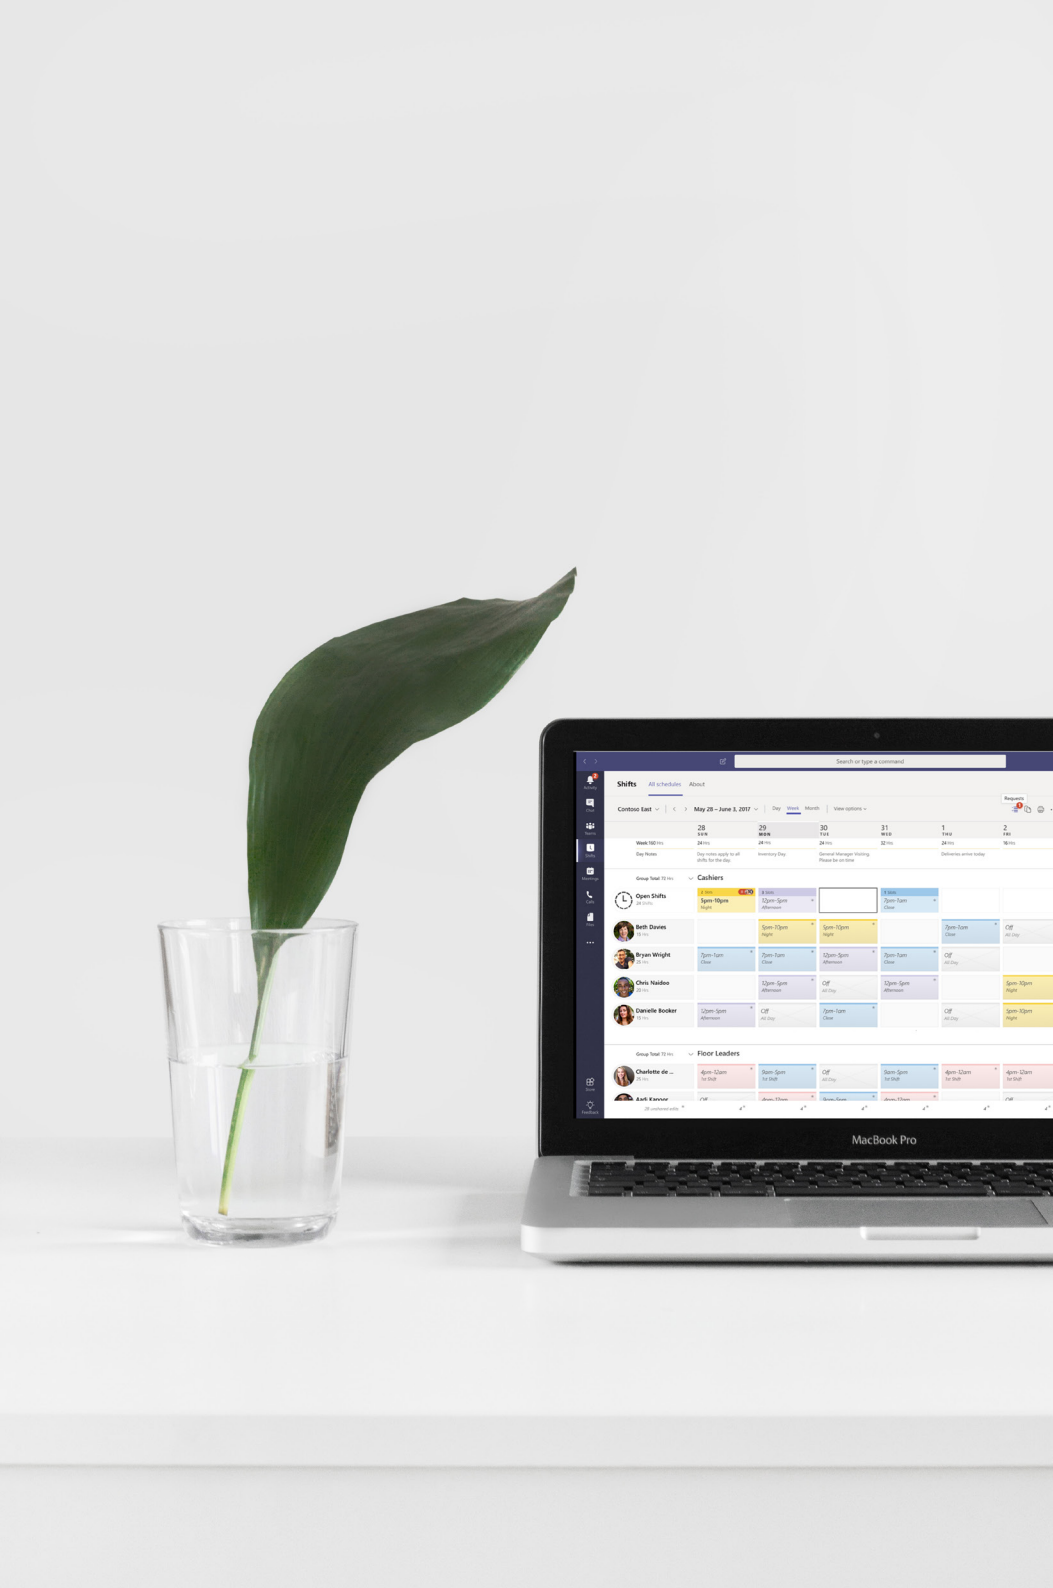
Search or type a command

Activity
Chat
Teams
Shifts
Meetings
Calls
Files
...
Store
Feedback

Shifts All schedules About

Requests

Contoso East May 28 – June 3, 2017 Day Week Month View options

28 SUN
29 MON
30 TUE
31 WED
1 THU
2 FRI

Week: 160 hrs 24 hrs 24 hrs 24 hrs 32 hrs 24 hrs 16 hrs

Day Notes: Day notes apply to all shifts for the day. Inventory Day General Manager Visiting Please be on time Deliveries arrive today

Group Total: 72 hrs Cashiers

Open Shifts 24 Shifts

5pm-10pm Night
12pm-5pm Afternoon
7pm-1am Close

Beth Davies
5pm-10pm Night
5pm-10pm Night
7pm-1am Close
Off All Day

Bryan Wright
7pm-1am Close
7pm-1am Close
12pm-5pm Afternoon
7pm-1am Close
Off All Day

Chris Naidoo
12pm-5pm Afternoon
Off All Day
12pm-5pm Afternoon
5pm-10pm Night

Danielle Booker
12pm-5pm Afternoon
Off All Day
7pm-1am Close
Off All Day
5pm-10pm Night

Group Total: 72 hrs Floor Leaders

Charlotte de ...
4pm-12am 1st Shift
9am-5pm 1st Shift
Off All Day
9am-5pm 1st Shift
4pm-12am 1st Shift
4pm-12am 1st Shift

Aadi Kapoor
Off

MacBook Pro